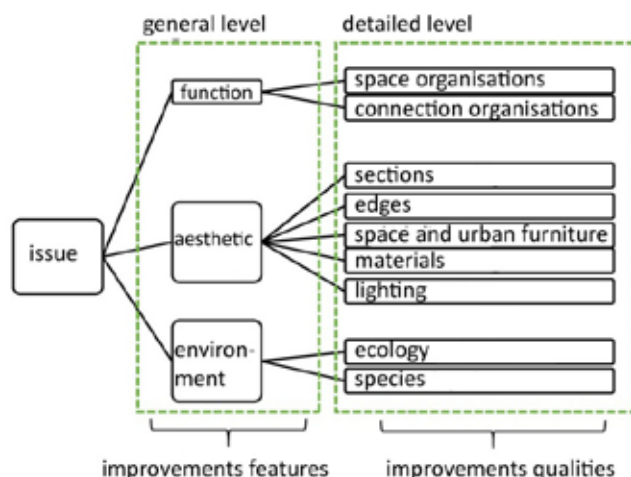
general level

detailed level

issue

function

aesthetic

environment

space organisations

connection organisations

sections

edges

space and urban furniture

materials

lighting

ecology

species

improvements features

improvements qualities